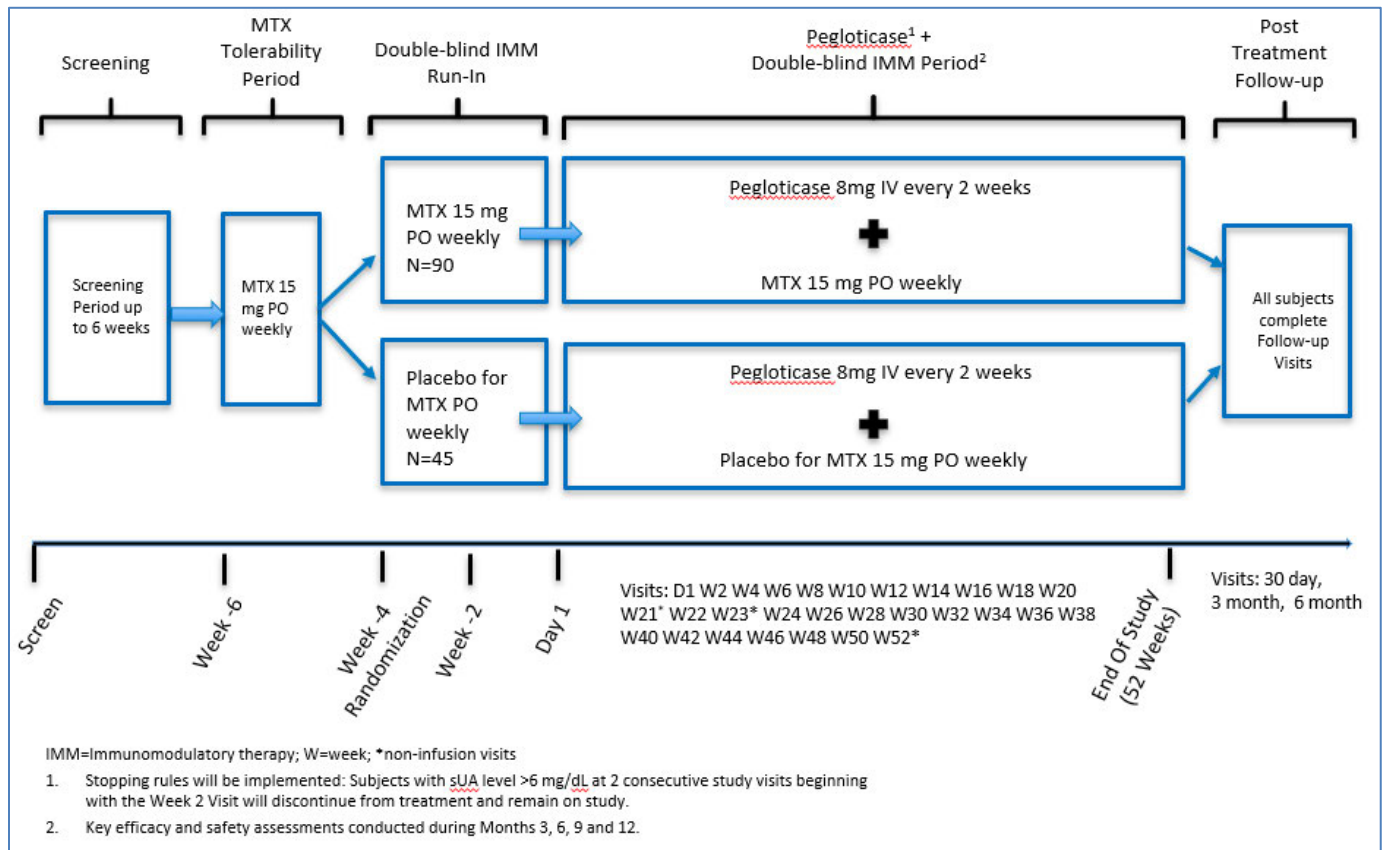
Screening

MTX Tolerability Period

Double-blind IMM Run-In

Pegloticase$^1$ + Double-blind IMM Period$^2$

Post Treatment Follow-up

Screening Period up to 6 weeks

MTX 15 mg PO weekly

MTX 15 mg PO weekly N=90

Pegloticase 8mg IV every 2 weeks

MTX 15 mg PO weekly

Placebo for MTX PO weekly N=45

Pegloticase 8mg IV every 2 weeks

Placebo for MTX 15 mg PO weekly

All subjects complete Follow-up Visits

Screen

Week -6

Week -4 Randomization

Week -2

Day 1

Visits: D1 W2 W4 W6 W8 W10 W12 W14 W16 W18 W20 W21* W22 W23* W24 W26 W28 W30 W32 W34 W36 W38 W40 W42 W44 W46 W48 W50 W52*

End Of Study (52 Weeks)

Visits: 30 day, 3 month, 6 month

IMM=Immunomodulatory therapy; W=week; *non-infusion visits

1. Stopping rules will be implemented: Subjects with sUA level >6 mg/dL at 2 consecutive study visits beginning with the Week 2 Visit will discontinue from treatment and remain on study.

2. Key efficacy and safety assessments conducted during Months 3, 6, 9 and 12.